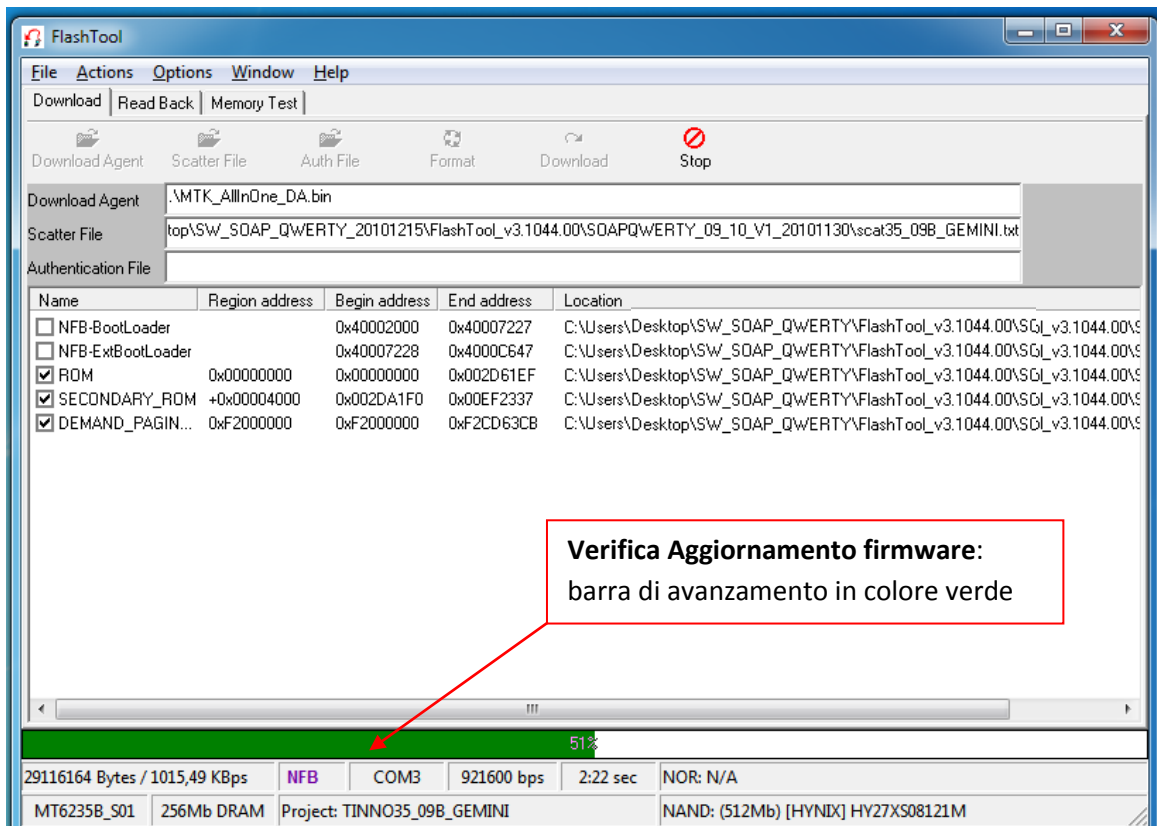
FlashTool

File Actions Options Window Help

Download | Read Back | Memory Test

Download Agent Scatter File Auth File Format Download Stop

Download Agent .\MTK_AllInOne_DA.bin

Scatter File top\SW_SOAP_QWERTY_20101215\FlashTool_v3.1044.00\SOAPQWERTY_09_10_V1_20101130\scat35_09B_GEMINI.txt

Authentication File

| Name | Region address | Begin address | End address | Location |
|---|---|---|---|---|
| ☐ NFB-BootLoader | | 0x40002000 | 0x40007227 | C:\Users\Desktop\SW_SOAP_QWERTY\FlashTool_v3.1044.00\SQI_v3.1044.00\S |
| ☐ NFB-ExtBootLoader | | 0x40007228 | 0x4000C647 | C:\Users\Desktop\SW_SOAP_QWERTY\FlashTool_v3.1044.00\SQI_v3.1044.00\S |
| ☑ ROM | 0x00000000 | 0x00000000 | 0x002D61EF | C:\Users\Desktop\SW_SOAP_QWERTY\FlashTool_v3.1044.00\SQI_v3.1044.00\S |
| ☑ SECONDARY_ROM | +0x00004000 | 0x002DA1F0 | 0x00EF2337 | C:\Users\Desktop\SW_SOAP_QWERTY\FlashTool_v3.1044.00\SQI_v3.1044.00\S |
| ☑ DEMAND_PAGIN... | 0xF2000000 | 0xF2000000 | 0xF2CD63CB | C:\Users\Desktop\SW_SOAP_QWERTY\FlashTool_v3.1044.00\SQI_v3.1044.00\S |

**Verifica Aggiornamento firmware**: barra di avanzamento in colore verde

51%

29116164 Bytes / 1015,49 KBps | NFB | COM3 | 921600 bps | 2:22 sec | NOR: N/A

MT6235B_S01 | 256Mb DRAM | Project: TINNO35_09B_GEMINI | NAND: (512Mb) [HYNIX] HY27XS08121M